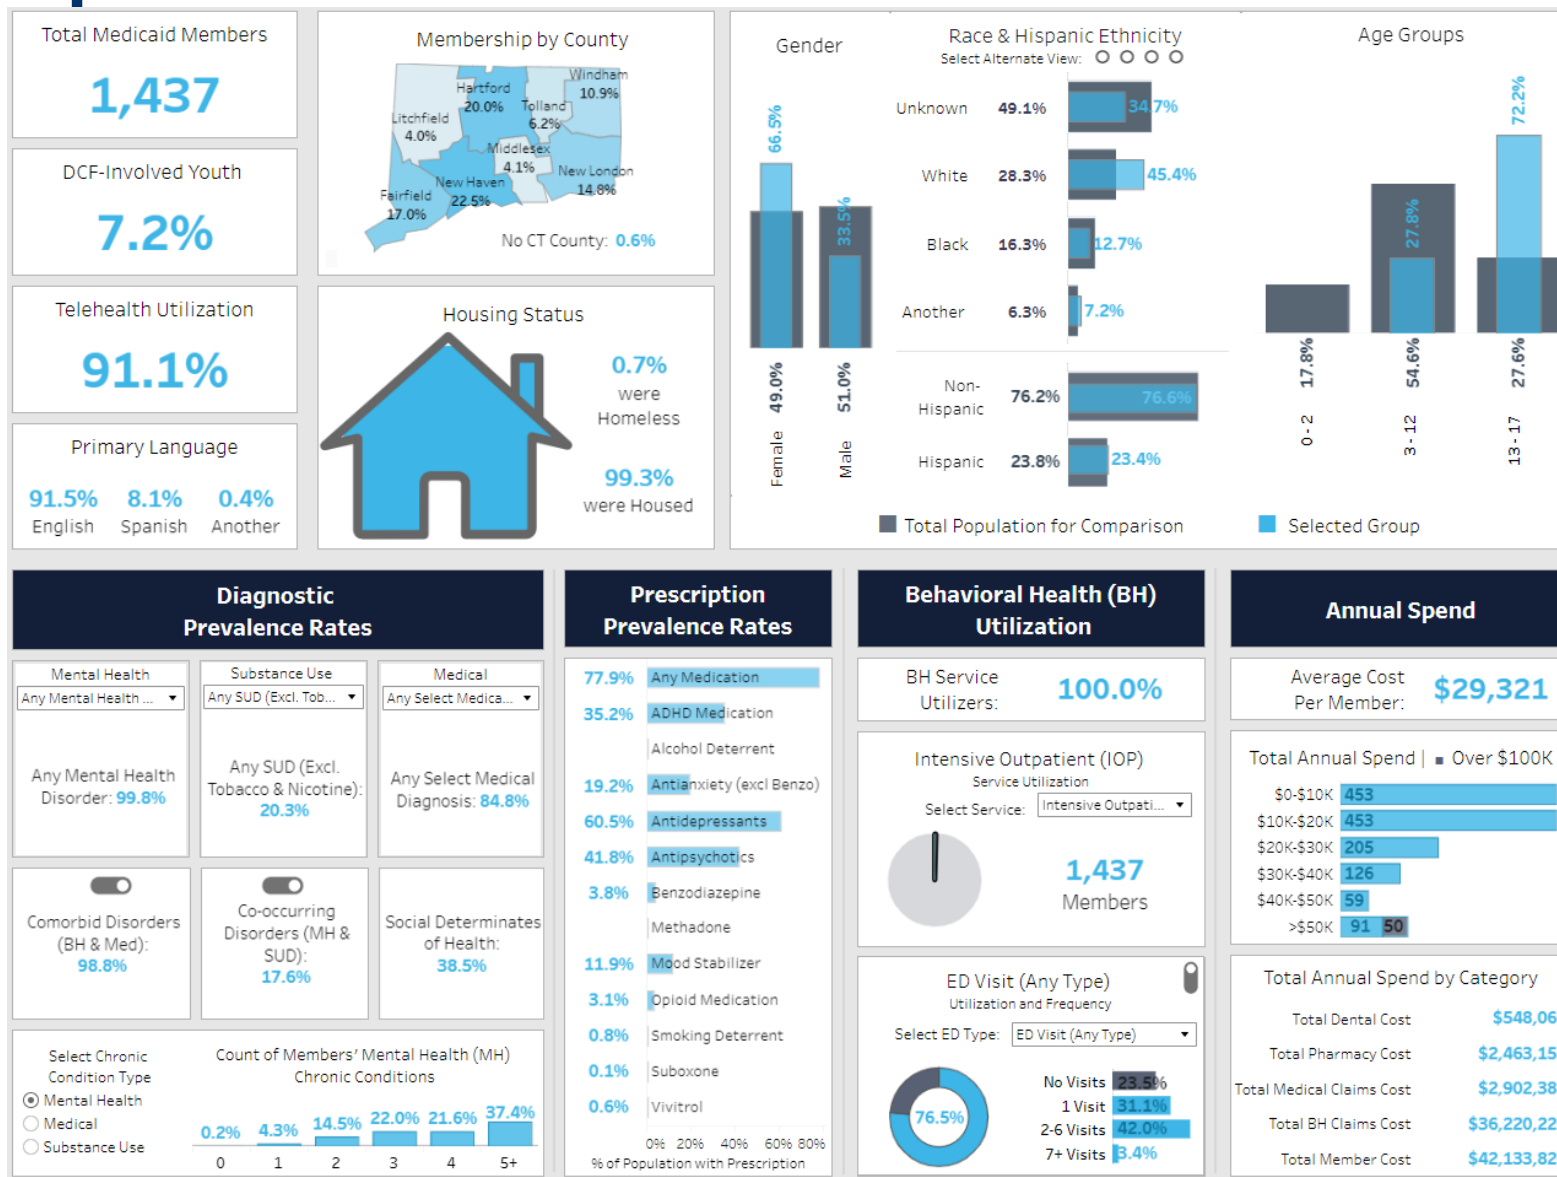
Total Medicaid Members
1,437

DCF-Involved Youth
7.2%

Telehealth Utilization
91.1%

Primary Language
91.5% English
8.1% Spanish
0.4% Another

Membership by County
Hartford 20.0%
Windham 10.9%
Tolland 6.2%
Litchfield 4.0%
Middlesex 4.1%
New London 14.8%
New Haven 22.5%
Fairfield 17.0%
No CT County: 0.6%

Housing Status
0.7% were Homeless
99.3% were Housed

Gender
66.5%
33.5%
49.0% Female
51.0% Male

Race & Hispanic Ethnicity
Select Alternate View:
Unknown 49.1% 34.7%
White 28.3% 45.4%
Black 16.3% 12.7%
Another 6.3% 7.2%
Non-Hispanic 76.2% 76.6%
Hispanic 23.8% 23.4%

Age Groups
72.2%
27.8%
17.8% 0 - 2
54.6% 3 - 12
27.6% 13 - 17

Total Population for Comparison
Selected Group

Diagnostic Prevalence Rates
Mental Health
Any Mental Health ...
Any Mental Health Disorder: 99.8%
Substance Use
Any SUD (Excl. Tob...
Any SUD (Excl. Tobacco & Nicotine): 20.3%
Medical
Any Select Medica...
Any Select Medical Diagnosis: 84.8%
Comorbid Disorders (BH & Med): 98.8%
Co-occurring Disorders (MH & SUD): 17.6%
Social Determinates of Health: 38.5%
Select Chronic Condition Type
Mental Health
Medical
Substance Use
Count of Members' Mental Health (MH) Chronic Conditions
0.2% 4.3% 14.5% 22.0% 21.6% 37.4%
0 1 2 3 4 5+

Prescription Prevalence Rates
77.9% Any Medication
35.2% ADHD Medication
Alcohol Deterrent
19.2% Antianxiety (excl Benzo)
60.5% Antidepressants
41.8% Antipsychotics
3.8% Benzodiazepine
Methadone
11.9% Mood Stabilizer
3.1% Opioid Medication
0.8% Smoking Deterrent
0.1% Suboxone
0.6% Vivitrol
0% 20% 40% 60% 80%
% of Population with Prescription

Behavioral Health (BH) Utilization
BH Service Utilizers: 100.0%
Intensive Outpatient (IOP)
Service Utilization
Select Service: Intensive Outpati...
1,437
Members
ED Visit (Any Type)
Utilization and Frequency
Select ED Type: ED Visit (Any Type)
76.5%
No Visits 23.5%
1 Visit 31.1%
2-6 Visits 42.0%
7+ Visits 3.4%

Annual Spend
Average Cost Per Member: $29,321
Total Annual Spend | Over $100K
$0-$10K 453
$10K-$20K 453
$20K-$30K 205
$30K-$40K 126
$40K-$50K 59
>$50K 91 50
Total Annual Spend by Category
Total Dental Cost $548,06
Total Pharmacy Cost $2,463,15
Total Medical Claims Cost $2,902,38
Total BH Claims Cost $36,220,22
Total Member Cost $42,133,82